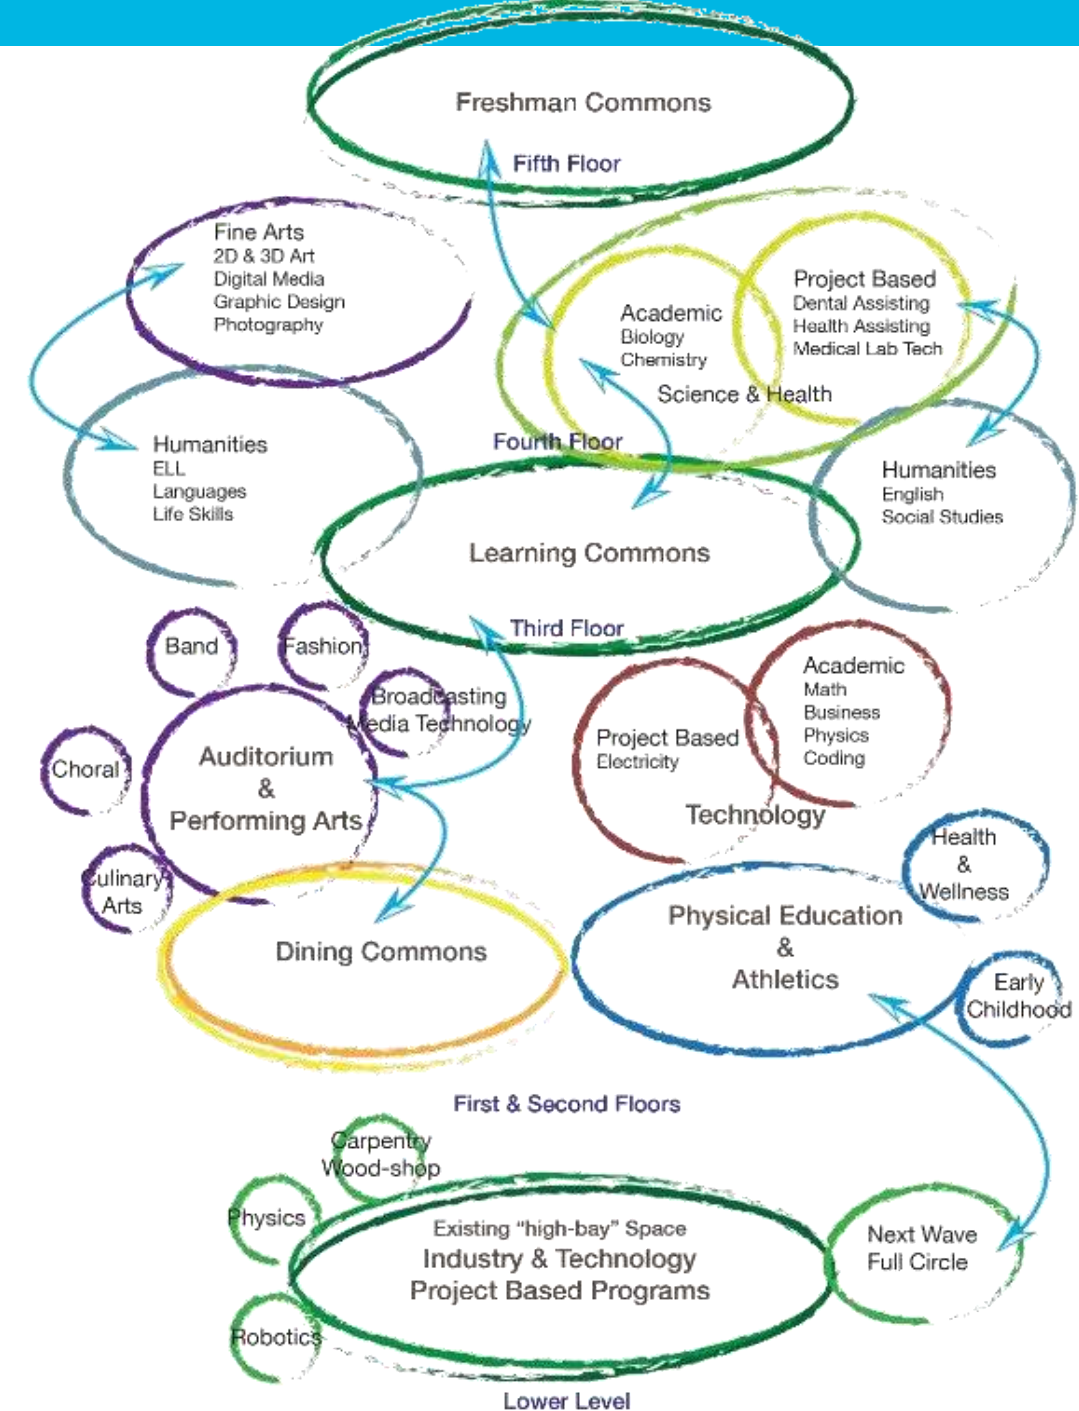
Freshman Commons

Fifth Floor

Fine Arts
2D & 3D Art
Digital Media
Graphic Design
Photography

Academic
Biology
Chemistry

Project Based
Dental Assisting
Health Assisting
Medical Lab Tech

Science & Health

Humanities
ELL
Languages
Life Skills

Fourth Floor

Humanities
English
Social Studies

Learning Commons

Third Floor

Band

Fashion

Broadcasting
Media Technology

Choral

Auditorium
&
Performing Arts

Culinary
Arts

Academic
Math
Business
Physics
Coding

Project Based
Electricity

Technology

Health
&
Wellness

Dining Commons

Physical Education
&
Athletics

Early
Childhood

First & Second Floors

Carpentry
Wood-shop

Physics

Existing "high-bay" Space
Industry & Technology
Project Based Programs

Next Wave
Full Circle

Robotics

Lower Level